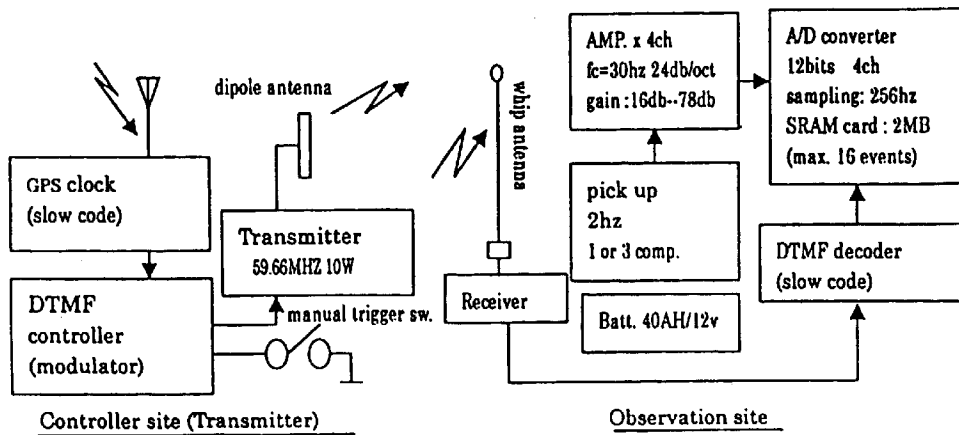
dipole antenna

GPS clock
(slow code)

Transmitter
59.66MHZ 10W

DTMF
controller
(modulator)

manual trigger sw.

Controller site (Transmitter)

whip antenna

Receiver

AMP. x 4ch
fc=30hz 24db/oct
gain : 16db--78db

pick up
2hz
1 or 3 comp.

Batt. 40AH/12v

A/D converter
12bits 4ch
sampling: 256hz
SRAM card : 2MB
(max. 16 events)

DTMF decoder
(slow code)

Observation site